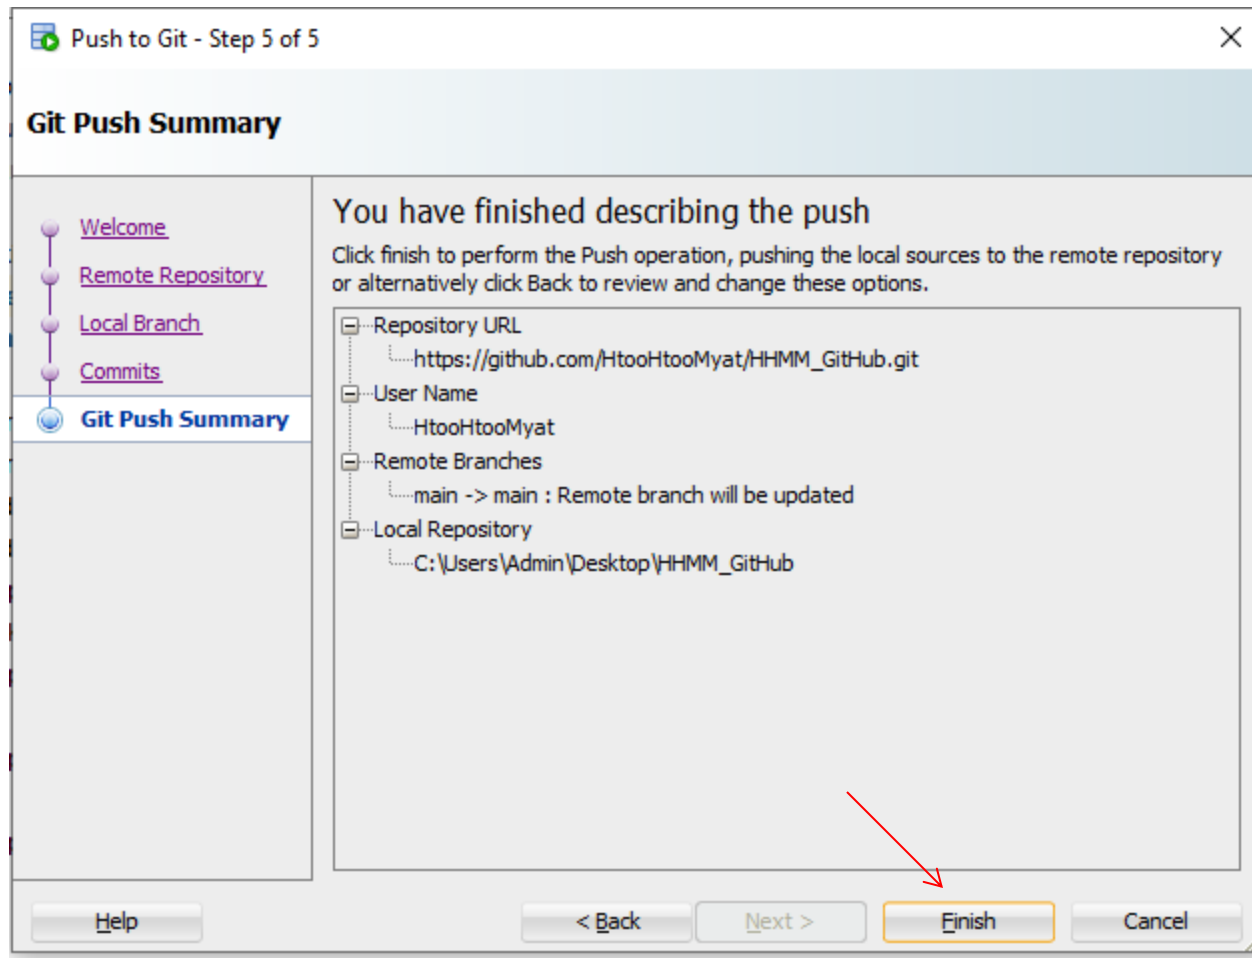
Push to Git - Step 5 of 5

Git Push Summary

Welcome
Remote Repository
Local Branch
Commits
Git Push Summary

You have finished describing the push

Click finish to perform the Push operation, pushing the local sources to the remote repository or alternatively click Back to review and change these options.

Repository URL
https://github.com/HtooHtooMyat/HHMM_GitHub.git
User Name
HtooHtooMyat
Remote Branches
main -> main : Remote branch will be updated
Local Repository
C:\Users\Admin\Desktop\HHMM_GitHub

Help
< Back
Next >
Finish
Cancel